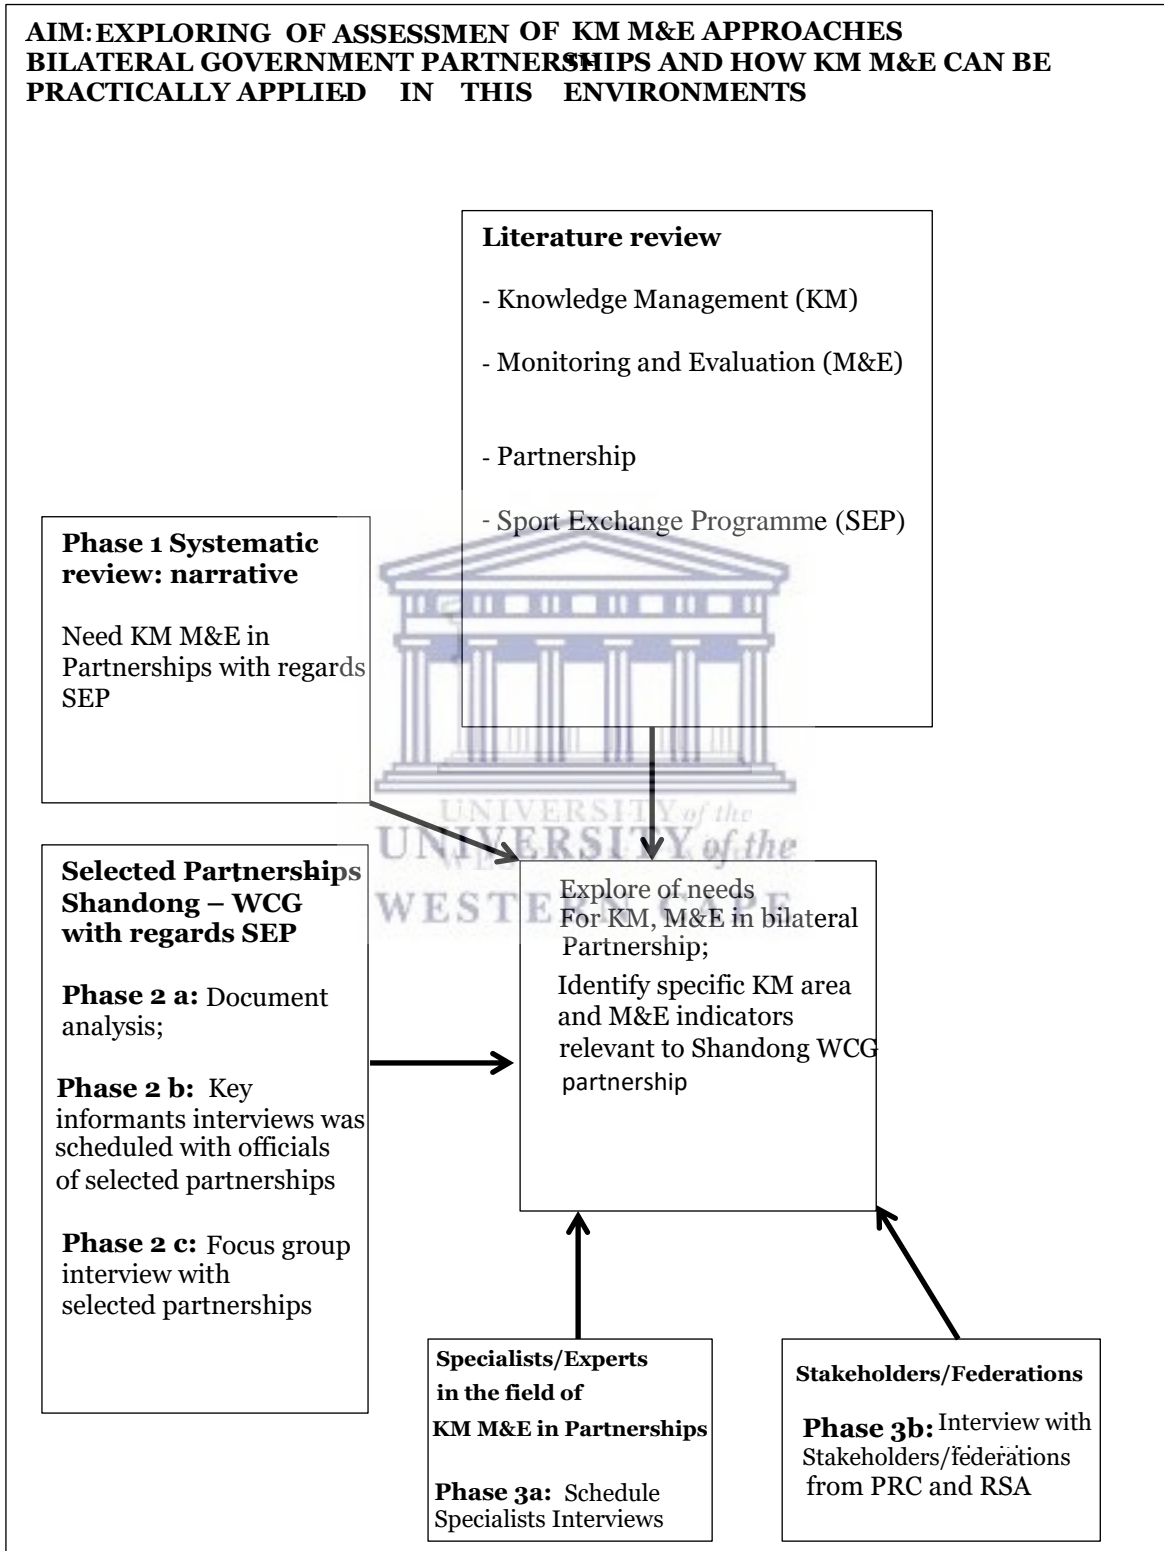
AIM: EXPLORING OF ASSESSMEN OF KM M&E APPROACHES BILATERAL GOVERNMENT PARTNERSHIPS AND HOW KM M&E CAN BE PRACTICALLY APPLIED IN THIS ENVIRONMENTS

Literature review

- Knowledge Management (KM)

- Monitoring and Evaluation (M&E)

- Partnership

- Sport Exchange Programme (SEP)

Phase 1 Systematic review: narrative

Need KM M&E in Partnerships with regards SEP

UNIVERSITY of the
WESTERN CAPE

Selected Partnerships Shandong – WCG with regards SEP

Phase 2 a: Document analysis;

Phase 2 b: Key informants interviews was scheduled with officials of selected partnerships

Phase 2 c: Focus group interview with selected partnerships

Explore of needs For KM, M&E in bilateral Partnership;

Identify specific KM area and M&E indicators relevant to Shandong WCG partnership

Specialists/Experts in the field of KM M&E in Partnerships

Phase 3a: Schedule Specialists Interviews

Stakeholders/Federations

Phase 3b: Interview with Stakeholders/federations from PRC and RSA